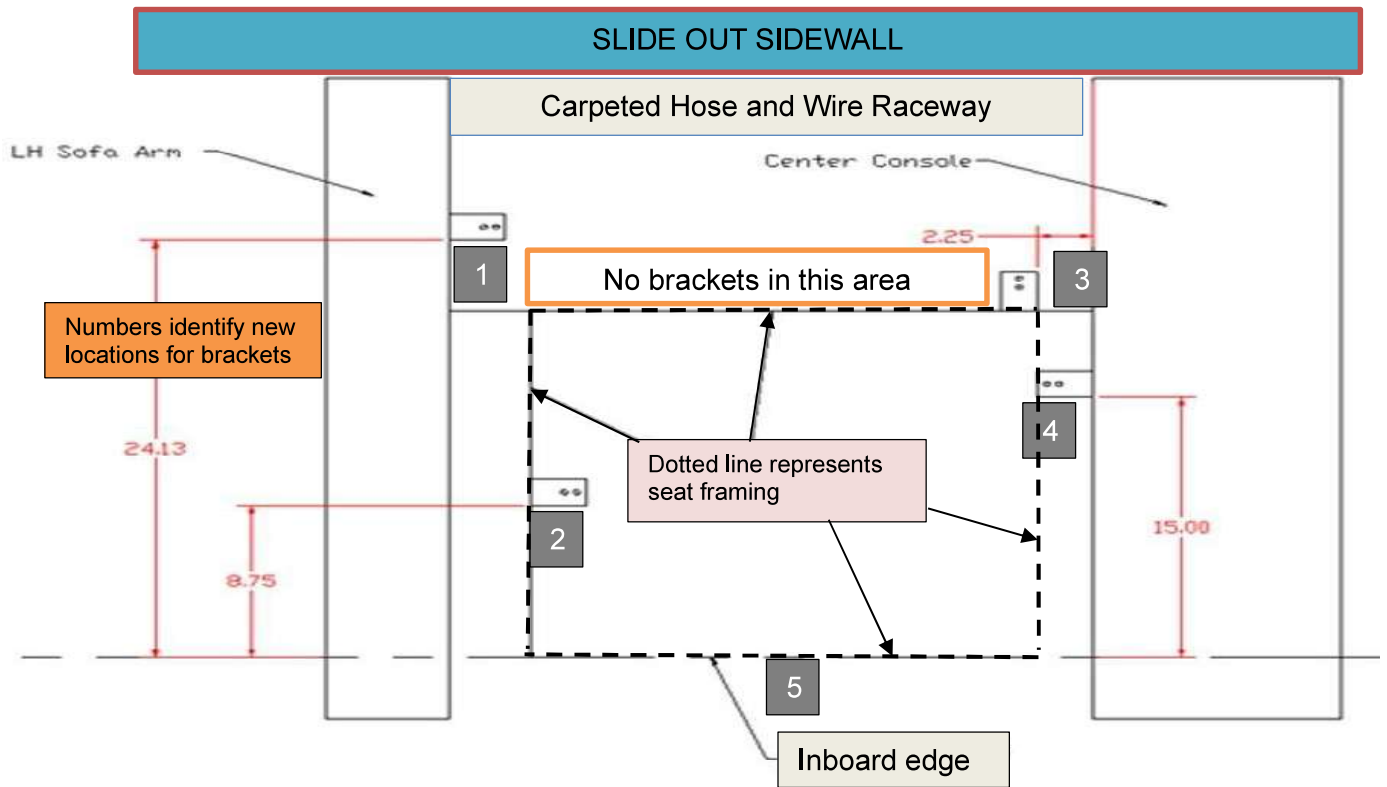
SLIDE OUT SIDEWALL

Carpeted Hose and Wire Raceway

LH Sofa Arm

Center Console

2.25

1

No brackets in this area

3

Numbers identify new locations for brackets

4

24.13

Dotted line represents seat framing

2

15.00

8.75

5

Inboard edge